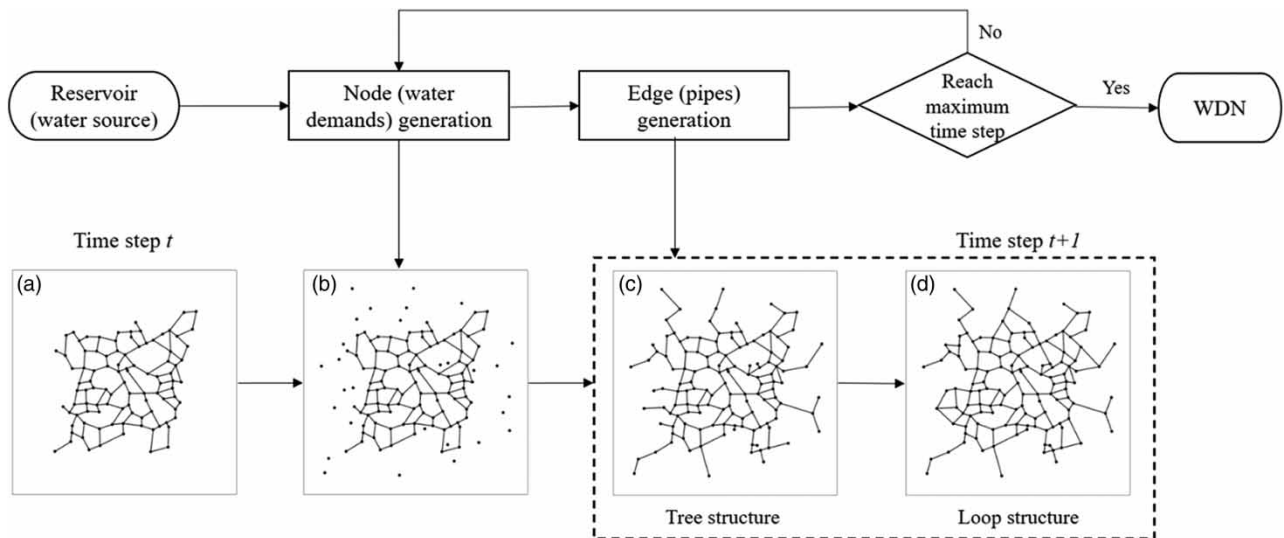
No

Reservoir (water source)

Node (water demands) generation

Edge (pipes) generation

Reach maximum time step

Yes

WDN

Time step $t$

Time step $t+1$

(a)

(b)

(c)

(d)

Tree structure

Loop structure